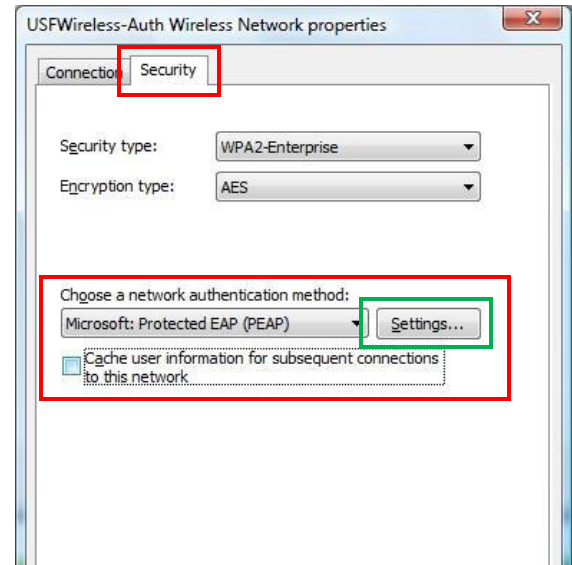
USFWireless-Auth Wireless Network properties

Connection Security

Security type: WPA2-Enterprise

Encryption type: AES

Choose a network authentication method:

Microsoft: Protected EAP (PEAP)

Settings...

Cache user information for subsequent connections to this network